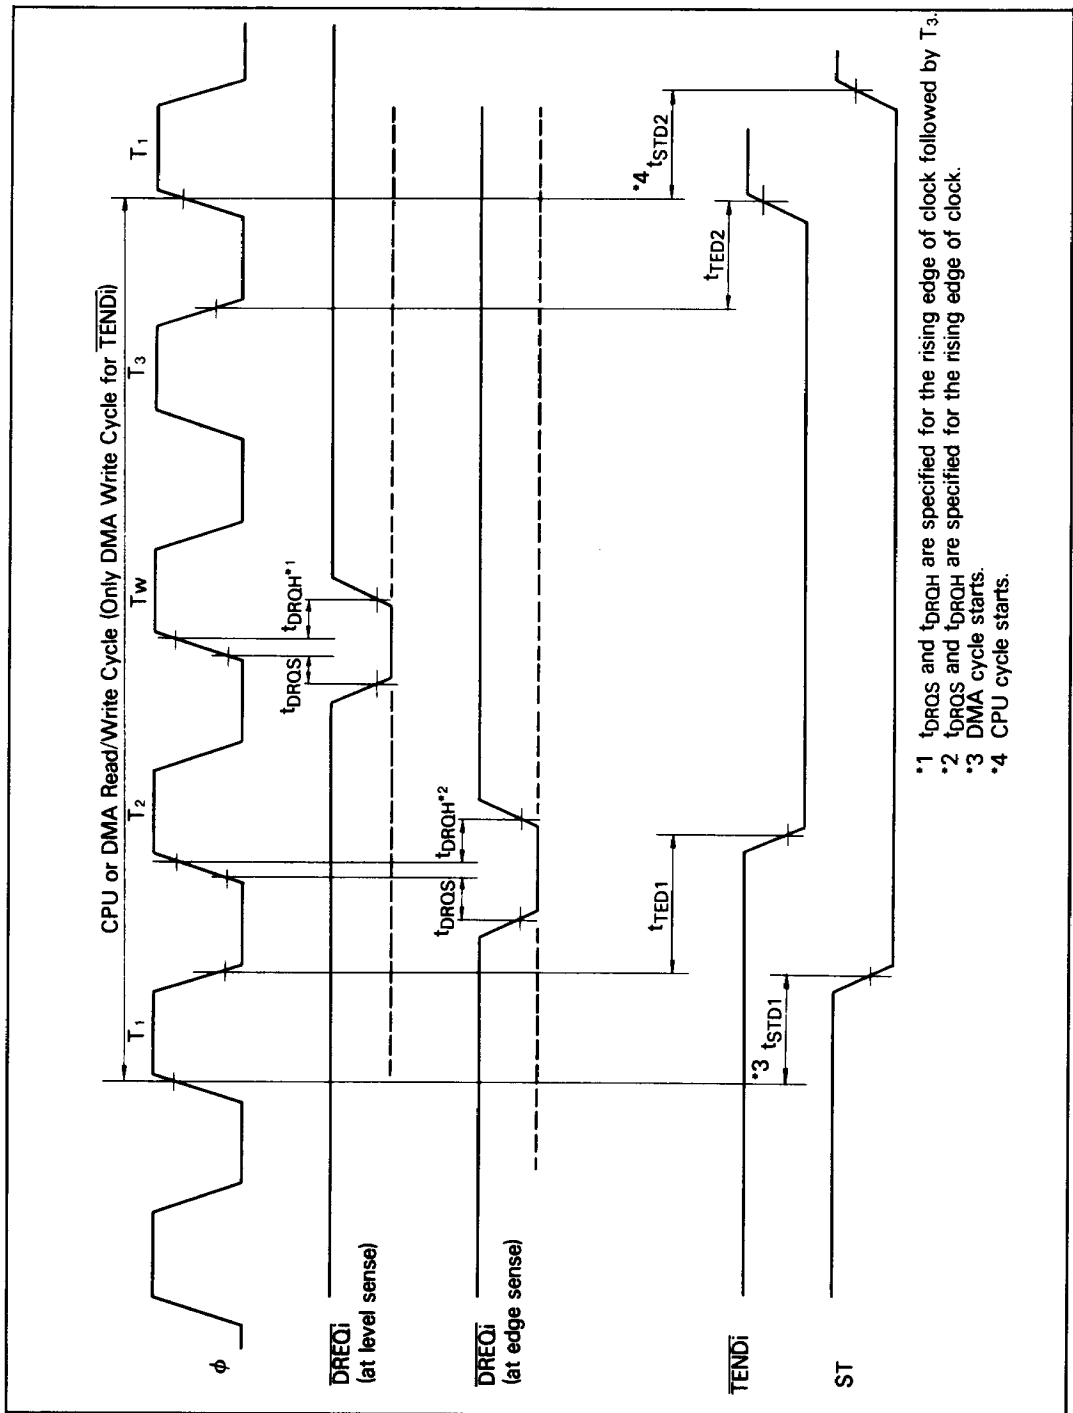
CPU or DMA Read/Write Cycle (Only DMA Write Cycle for $\overline{TENDi}$)

$T_1$

$T_2$

$T_W$

$T_3$

$T_1$

$\phi$

$\overline{DREQi}$ (at level sense)

$t_{DRQS}$

$t_{DRQH}{}^{*1}$

$\overline{DREQi}$ (at edge sense)

$t_{DRQS}$

$t_{DRQH}{}^{*2}$

$t_{TED1}$

$t_{TED2}$

$\overline{TENDi}$

*3 $t_{STD1}$

*4 $t_{STD2}$

ST

*1 $t_{DRQS}$ and $t_{DRQH}$ are specified for the rising edge of clock followed by $T_3$.
*2 $t_{DRQS}$ and $t_{DRQH}$ are specified for the rising edge of clock.
*3 DMA cycle starts.
*4 CPU cycle starts.